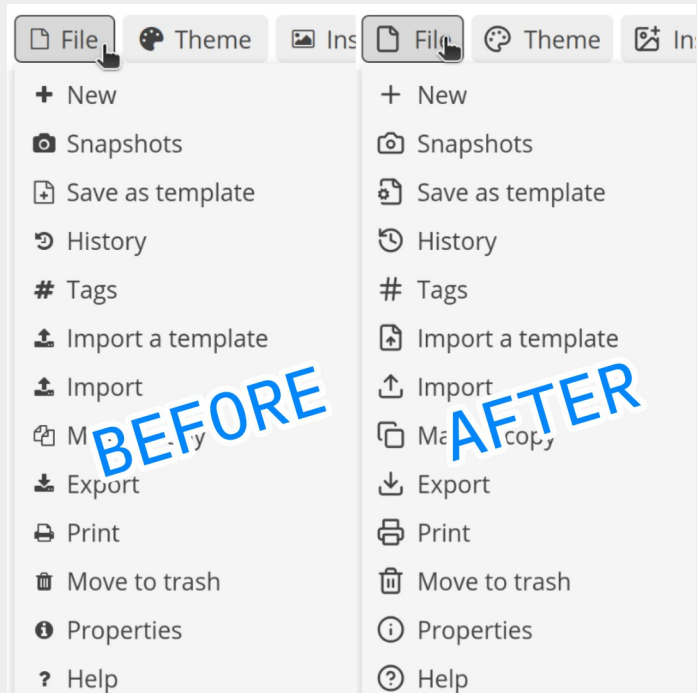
File Theme Ins

New
Snapshots
Save as template
History
Tags
Import a template
Import
Ma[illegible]py
Export
Print
Move to trash
Properties
Help

BEFORE

File Theme Ins

New
Snapshots
Save as template
History
Tags
Import a template
Import
Ma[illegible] copy
Export
Print
Move to trash
Properties
Help

AFTER